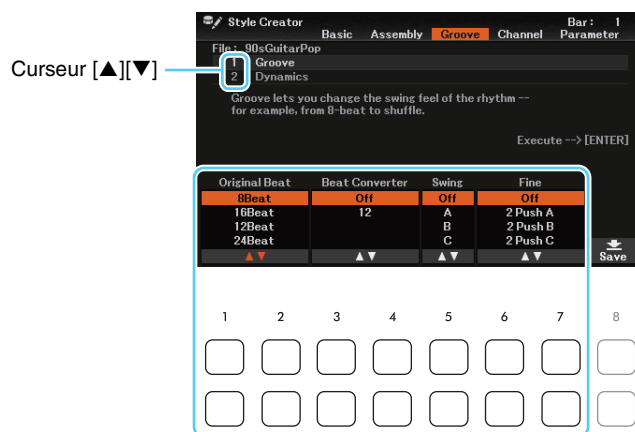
Curseur [▲][▼]

Style Creator
Bar : 1
Basic Assembly Groove Channel Parameter
File : 90sGuitarPop
1 Groove
2 Dynamics
Groove lets you change the swing feel of the rhythm -- for example, from 8-beat to shuffle.
Execute --> [ENTER]

| Original Beat | Beat Converter | Swing | Fine |
|---|---|---|---|
| 8Beat | Off | Off | Off |
| 16Beat | 12 | A | 2 Push A |
| 12Beat | | B | 2 Push B |
| 24Beat | | C | 2 Push C |
| ▲▼ | ▲▼ | ▲▼ | ▲▼ |

Save

1 2 3 4 5 6 7 8